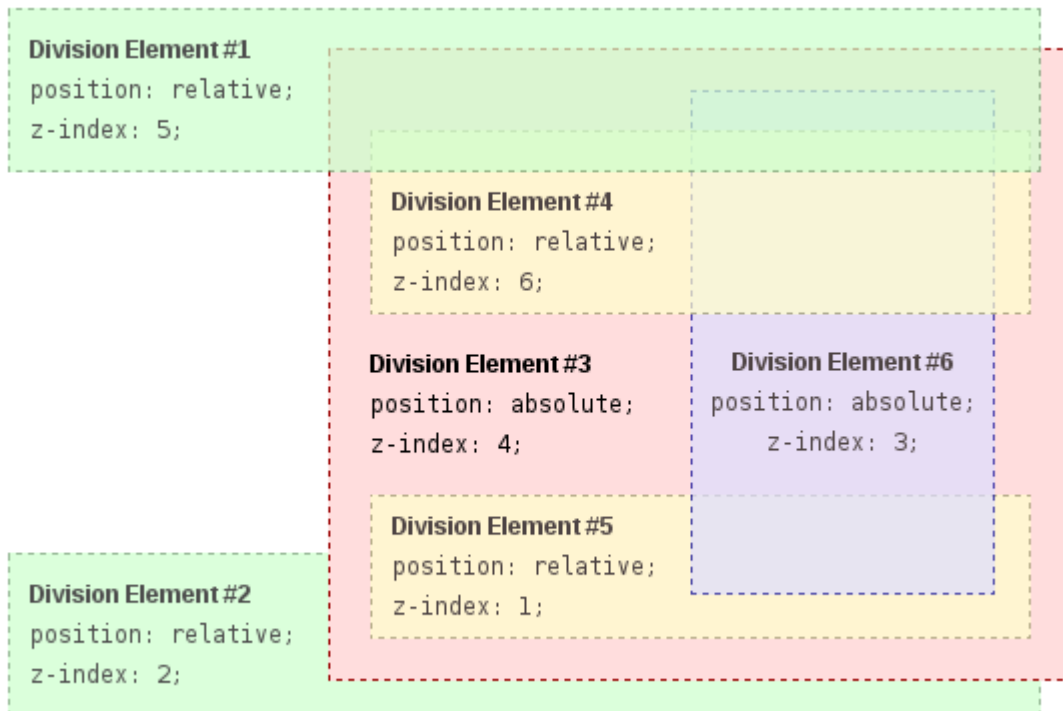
Division Element #1
position: relative;
z-index: 5;

Division Element #4
position: relative;
z-index: 6;

Division Element #3
position: absolute;
z-index: 4;

Division Element #6
position: absolute;
z-index: 3;

Division Element #5
position: relative;
z-index: 1;

Division Element #2
position: relative;
z-index: 2;